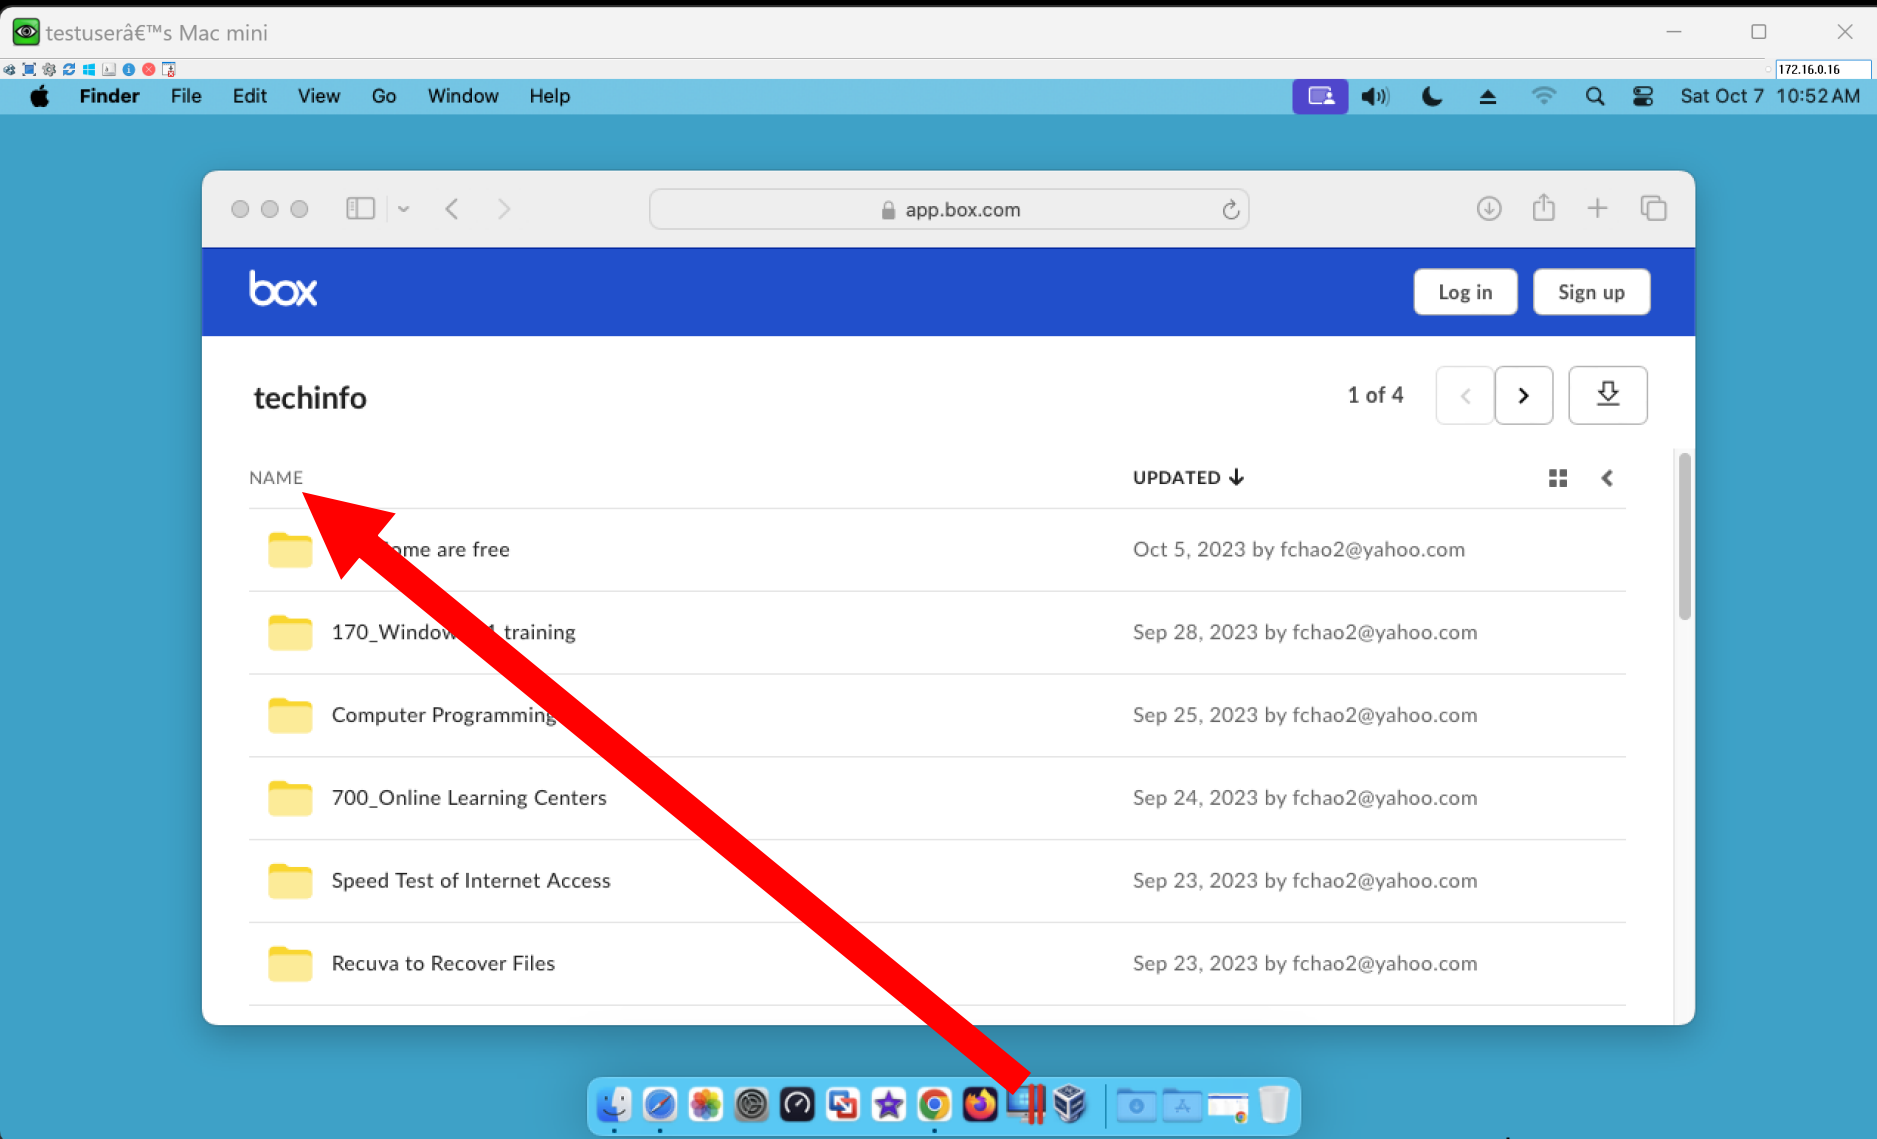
testuserâ€™s Mac mini

172.16.0.16

Finder File Edit View Go Window Help

Sat Oct 7 10:52 AM

app.box.com

box

Log in

Sign up

techinfo

1 of 4

NAME

UPDATED

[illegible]me are free Oct 5, 2023 by fchao2@yahoo.com

170_Window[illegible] training Sep 28, 2023 by fchao2@yahoo.com

Computer Programming Sep 25, 2023 by fchao2@yahoo.com

700_Online Learning Centers Sep 24, 2023 by fchao2@yahoo.com

Speed Test of Internet Access Sep 23, 2023 by fchao2@yahoo.com

Recuva to Recover Files Sep 23, 2023 by fchao2@yahoo.com